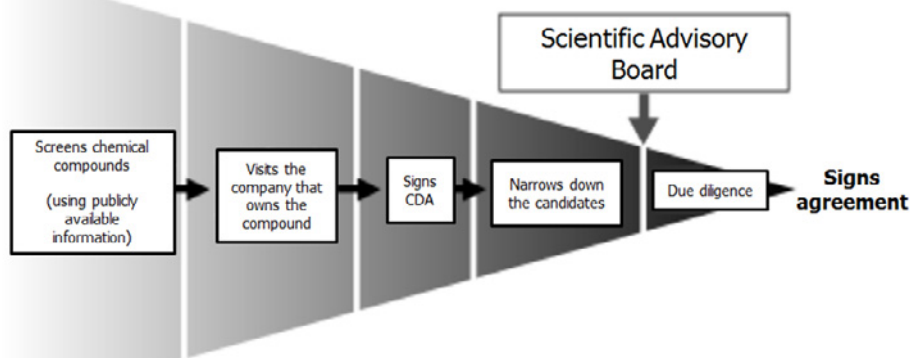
Scientific Advisory Board

Screens chemical compounds

(using publicly available information)

Visits the company that owns the compound

Signs CDA

Narrows down the candidates

Due diligence

Signs agreement